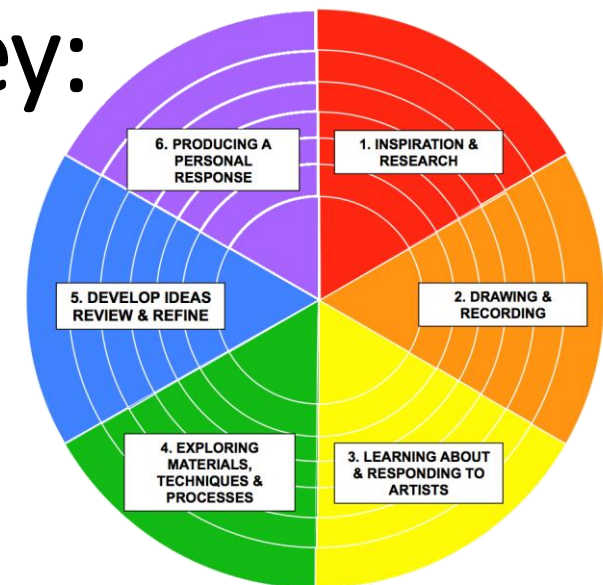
ey:

6. PRODUCING A PERSONAL RESPONSE

1. INSPIRATION & RESEARCH

5. DEVELOP IDEAS REVIEW & REFINE

2. DRAWING & RECORDING

4. EXPLORING MATERIALS, TECHNIQUES & PROCESSES

3. LEARNING ABOUT & RESPONDING TO ARTISTS